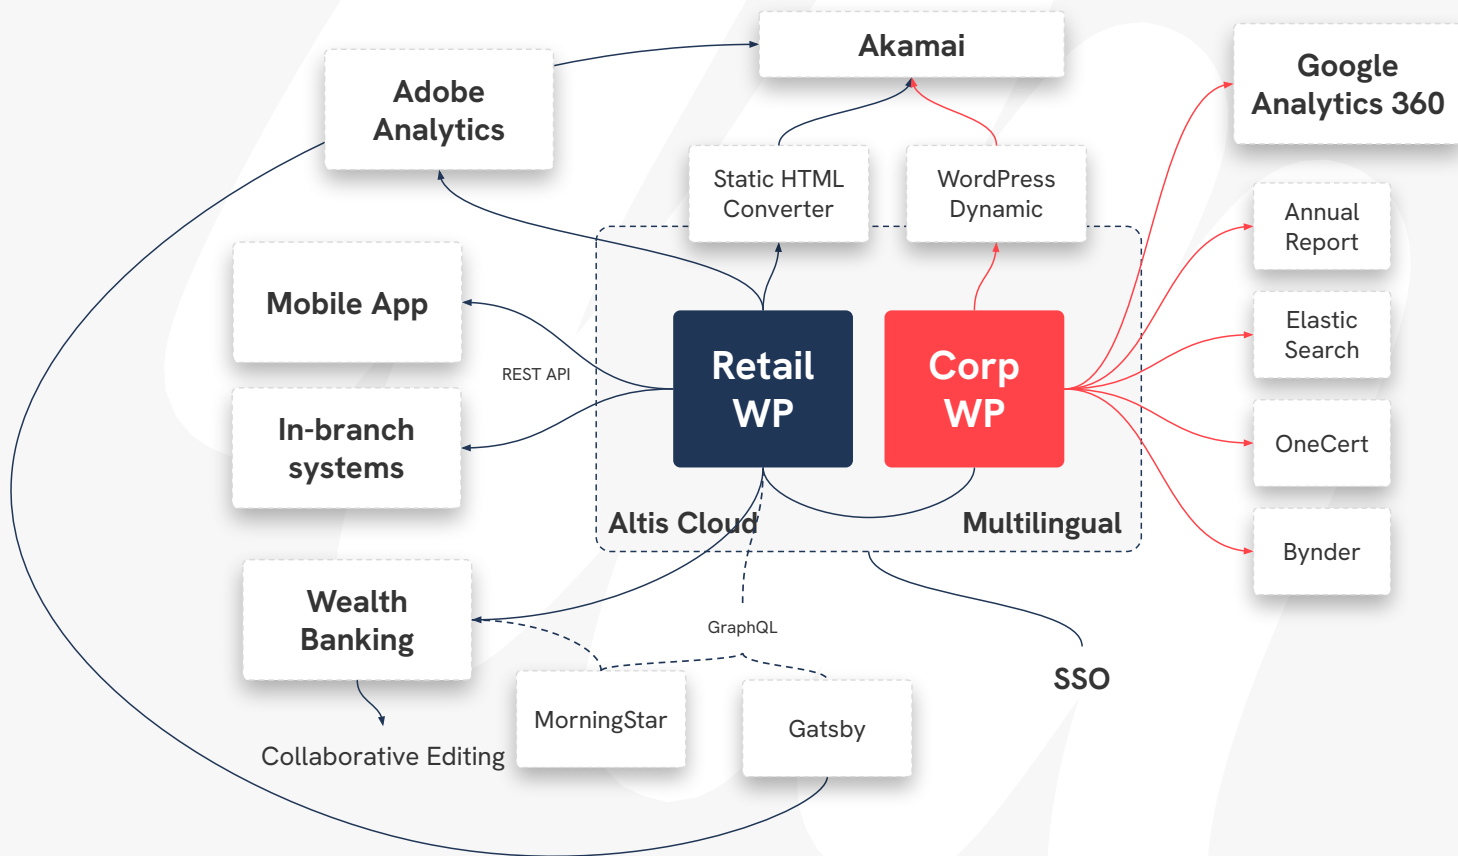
Adobe Analytics

Akamai

Google Analytics 360

Static HTML Converter

WordPress Dynamic

Annual Report

Mobile App

Elastic Search

REST API

Retail WP

Corp WP

OneCert

In-branch systems

Altis Cloud

Multilingual

Bynder

Wealth Banking

GraphQL

SSO

MorningStar

Gatsby

Collaborative Editing